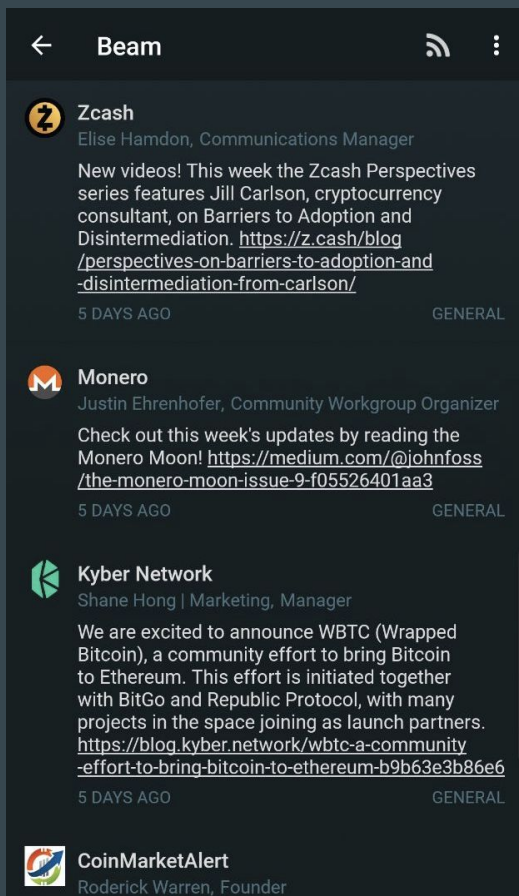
← Beam

Zcash
Elise Hamdon, Communications Manager
New videos! This week the Zcash Perspectives series features Jill Carlson, cryptocurrency consultant, on Barriers to Adoption and Disintermediation. https://z.cash/blog/perspectives-on-barriers-to-adoption-and-disintermediation-from-carlson/
5 DAYS AGO
GENERAL

Monero
Justin Ehrenhofer, Community Workgroup Organizer
Check out this week's updates by reading the Monero Moon! https://medium.com/@johnfoss/the-monero-moon-issue-9-f05526401aa3
5 DAYS AGO
GENERAL

Kyber Network
Shane Hong | Marketing, Manager
We are excited to announce WBTC (Wrapped Bitcoin), a community effort to bring Bitcoin to Ethereum. This effort is initiated together with BitGo and Republic Protocol, with many projects in the space joining as launch partners. https://blog.kyber.network/wbtc-a-community-effort-to-bring-bitcoin-to-ethereum-b9b63e3b86e6
5 DAYS AGO
GENERAL

CoinMarketAlert
Roderick Warren, Founder